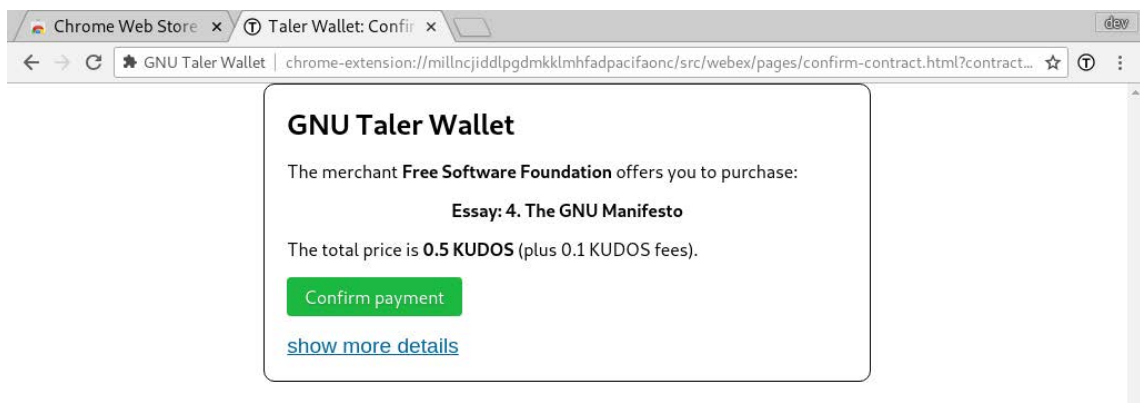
Chrome Web Store ×
Taler Wallet: Confir ×
dev
GNU Taler Wallet | chrome-extension://millncjiddlpgdmkklmhfadpacifaonc/src/webex/pages/confirm-contract.html?contract...

GNU Taler Wallet

The merchant **Free Software Foundation** offers you to purchase:

**Essay: 4. The GNU Manifesto**

The total price is **0.5 KUDOS** (plus 0.1 KUDOS fees).

Confirm payment

show more details